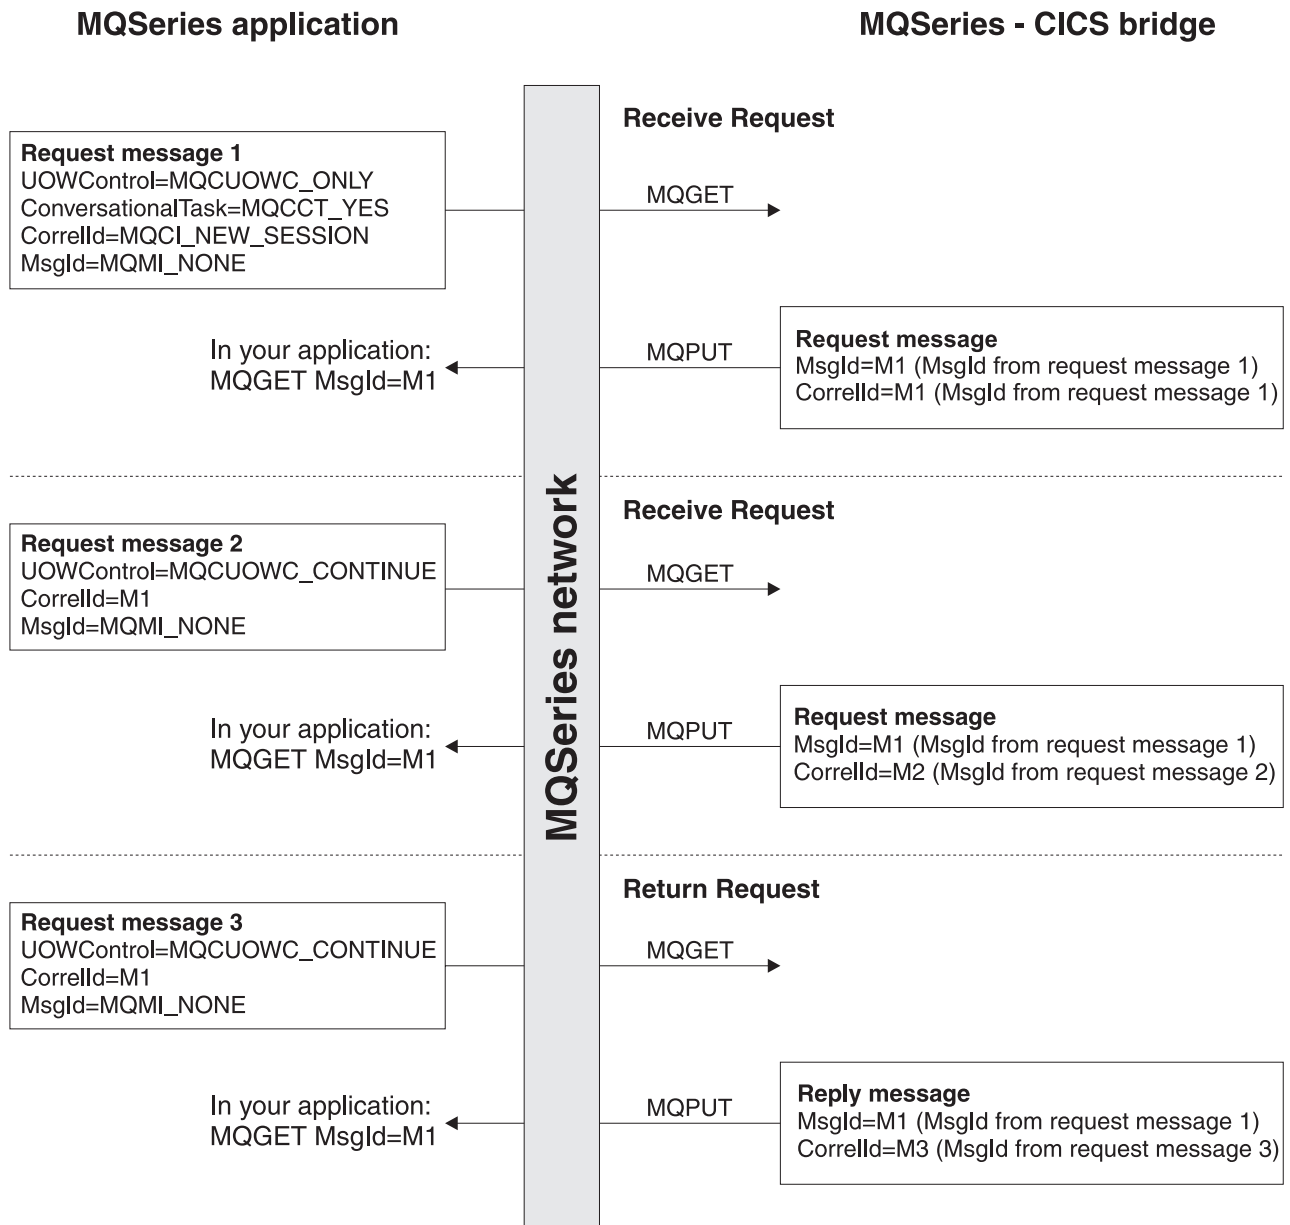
MQSeries application

MQSeries - CICS bridge

MQSeries network

Receive Request

Request message 1
UOWControl=MQCUOWC_ONLY
ConversationalTask=MQCCT_YES
CorrelId=MQCI_NEW_SESSION
MsgId=MQMI_NONE

MQGET

In your application:
MQGET MsgId=M1

MQPUT

Request message
MsgId=M1 (MsgId from request message 1)
CorrelId=M1 (MsgId from request message 1)

Receive Request

Request message 2
UOWControl=MQCUOWC_CONTINUE
CorrelId=M1
MsgId=MQMI_NONE

MQGET

In your application:
MQGET MsgId=M1

MQPUT

Request message
MsgId=M1 (MsgId from request message 1)
CorrelId=M2 (MsgId from request message 2)

Return Request

Request message 3
UOWControl=MQCUOWC_CONTINUE
CorrelId=M1
MsgId=MQMI_NONE

MQGET

In your application:
MQGET MsgId=M1

MQPUT

Reply message
MsgId=M1 (MsgId from request message 1)
CorrelId=M3 (MsgId from request message 3)